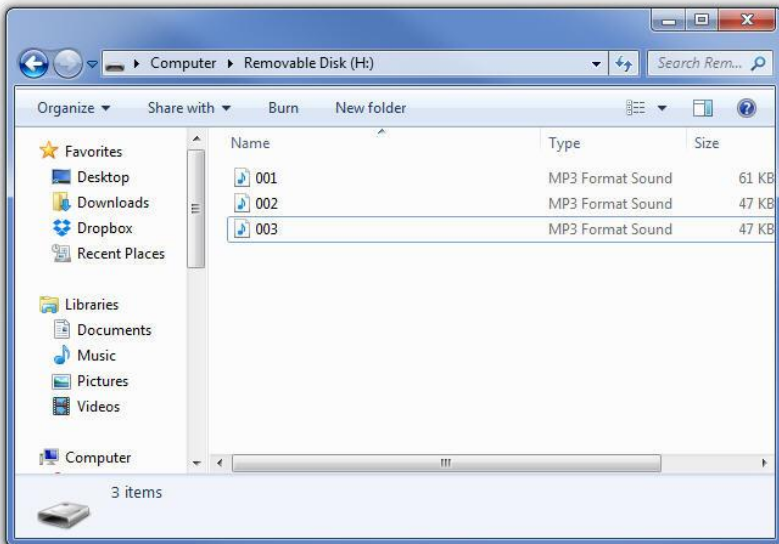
Computer ▸ Removable Disk (H:)

Search Rem...

Organize ▾ Share with ▾ Burn New folder

Favorites
Desktop
Downloads
Dropbox
Recent Places

Libraries
Documents
Music
Pictures
Videos

Computer

| Name | Type | Size |
|---|---|---|
| 001 | MP3 Format Sound | 61 KB |
| 002 | MP3 Format Sound | 47 KB |
| 003 | MP3 Format Sound | 47 KB |

3 items